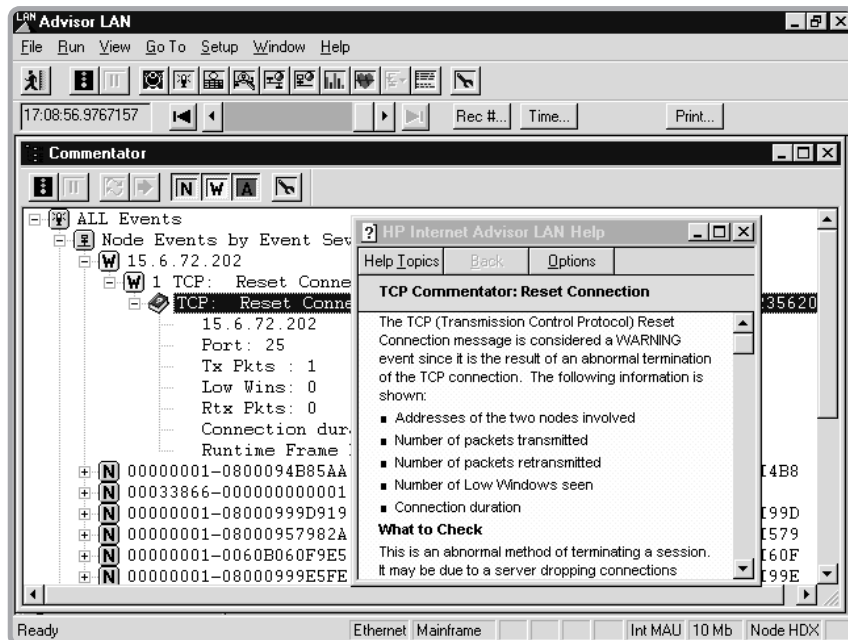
LAN Advisor LAN

File Run View Go To Setup Window Help

17:08:56.9767157

Rec #... Time... Print...

Commentator

N W A

ALL Events
Node Events by Event Sev
W 15.6.72.202
W 1 TCP: Reset Conne
TCP: Reset Conne
15.6.72.202
Port: 25
Tx Pkts : 1
Low Wins: 0
Rtx Pkts: 0
Connection dur
Runtime Frame
N 00000001-0800094B85AA
N 00033866-000000000001
N 00000001-08000999D919
N 00000001-08000957982A
N 00000001-0060B060F9E5
N 00000001-08000999E5FE

35620
I4B8
I99D
I579
I60F
I99E

HP Internet Advisor LAN Help

Help Topics Back Options

TCP Commentator: Reset Connection

The TCP (Transmission Control Protocol) Reset Connection message is considered a WARNING event since it is the result of an abnormal termination of the TCP connection. The following information is shown:

- Addresses of the two nodes involved
- Number of packets transmitted
- Number of packets retransmitted
- Number of Low Windows seen
- Connection duration

What to Check

This is an abnormal method of terminating a session. It may be due to a server dropping connections

Ready | Ethernet | Mainframe | Int MAU | 10 Mb | Node HDX